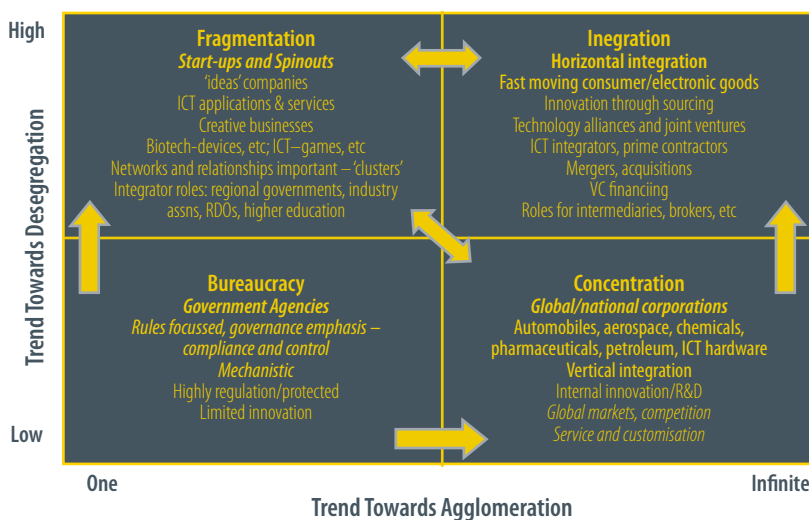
High

Trend Towards Desegregation

Low

Fragmentation
Start-ups and Spinouts
'ideas' companies
ICT applications & services
Creative businesses
Biotech-devices, etc; ICT–games, etc
Networks and relationships important – 'clusters'
Integrator roles: regional governments, industry assns, RDOs, higher education

Inegration
Horizontal integration
Fast moving consumer/electronic goods
Innovation through sourcing
Technology alliances and joint ventures
ICT integrators, prime contractors
Mergers, acquisitions
VC financiing
Roles for intermediaries, brokers, etc

Bureaucracy
Government Agencies
Rules focussed, governance emphasis – compliance and control
Mechanistic
Highly regulation/protected
Limited innovation

Concentration
Global/national corporations
Automobiles, aerospace, chemicals, pharmaceuticals, petroleum, ICT hardware
Vertical integration
Internal innovation/R&D
Global markets, competition
Service and customisation

One

Infinite

Trend Towards Agglomeration